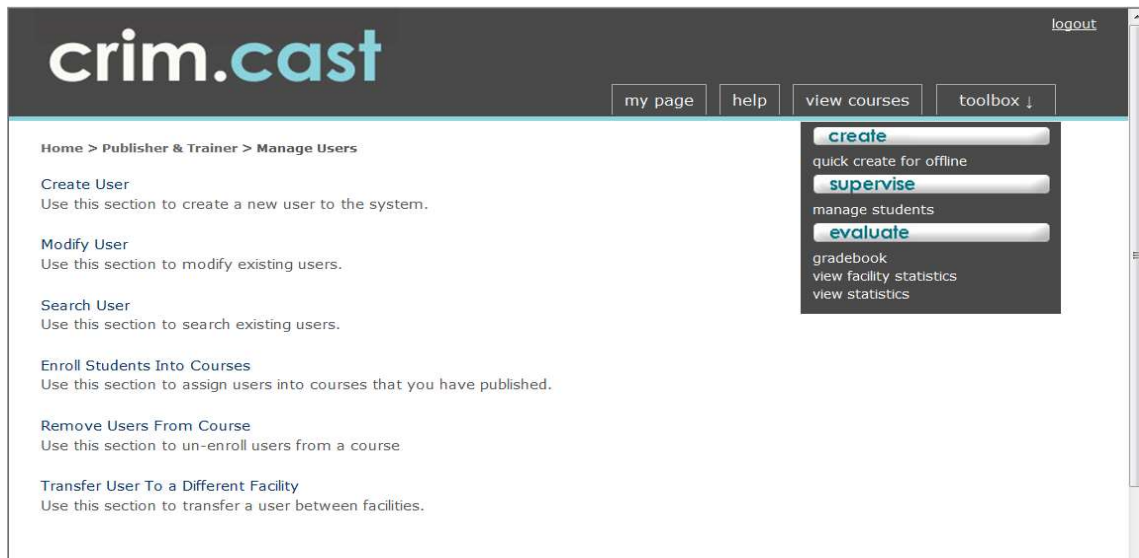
logout

crim.cast

my page help view courses toolbox ↓

create
quick create for offline
supervise
manage students
evaluate
gradebook
view facility statistics
view statistics

Home > Publisher & Trainer > Manage Users

Create User
Use this section to create a new user to the system.

Modify User
Use this section to modify existing users.

Search User
Use this section to search existing users.

Enroll Students Into Courses
Use this section to assign users into courses that you have published.

Remove Users From Course
Use this section to un-enroll users from a course

Transfer User To a Different Facility
Use this section to transfer a user between facilities.